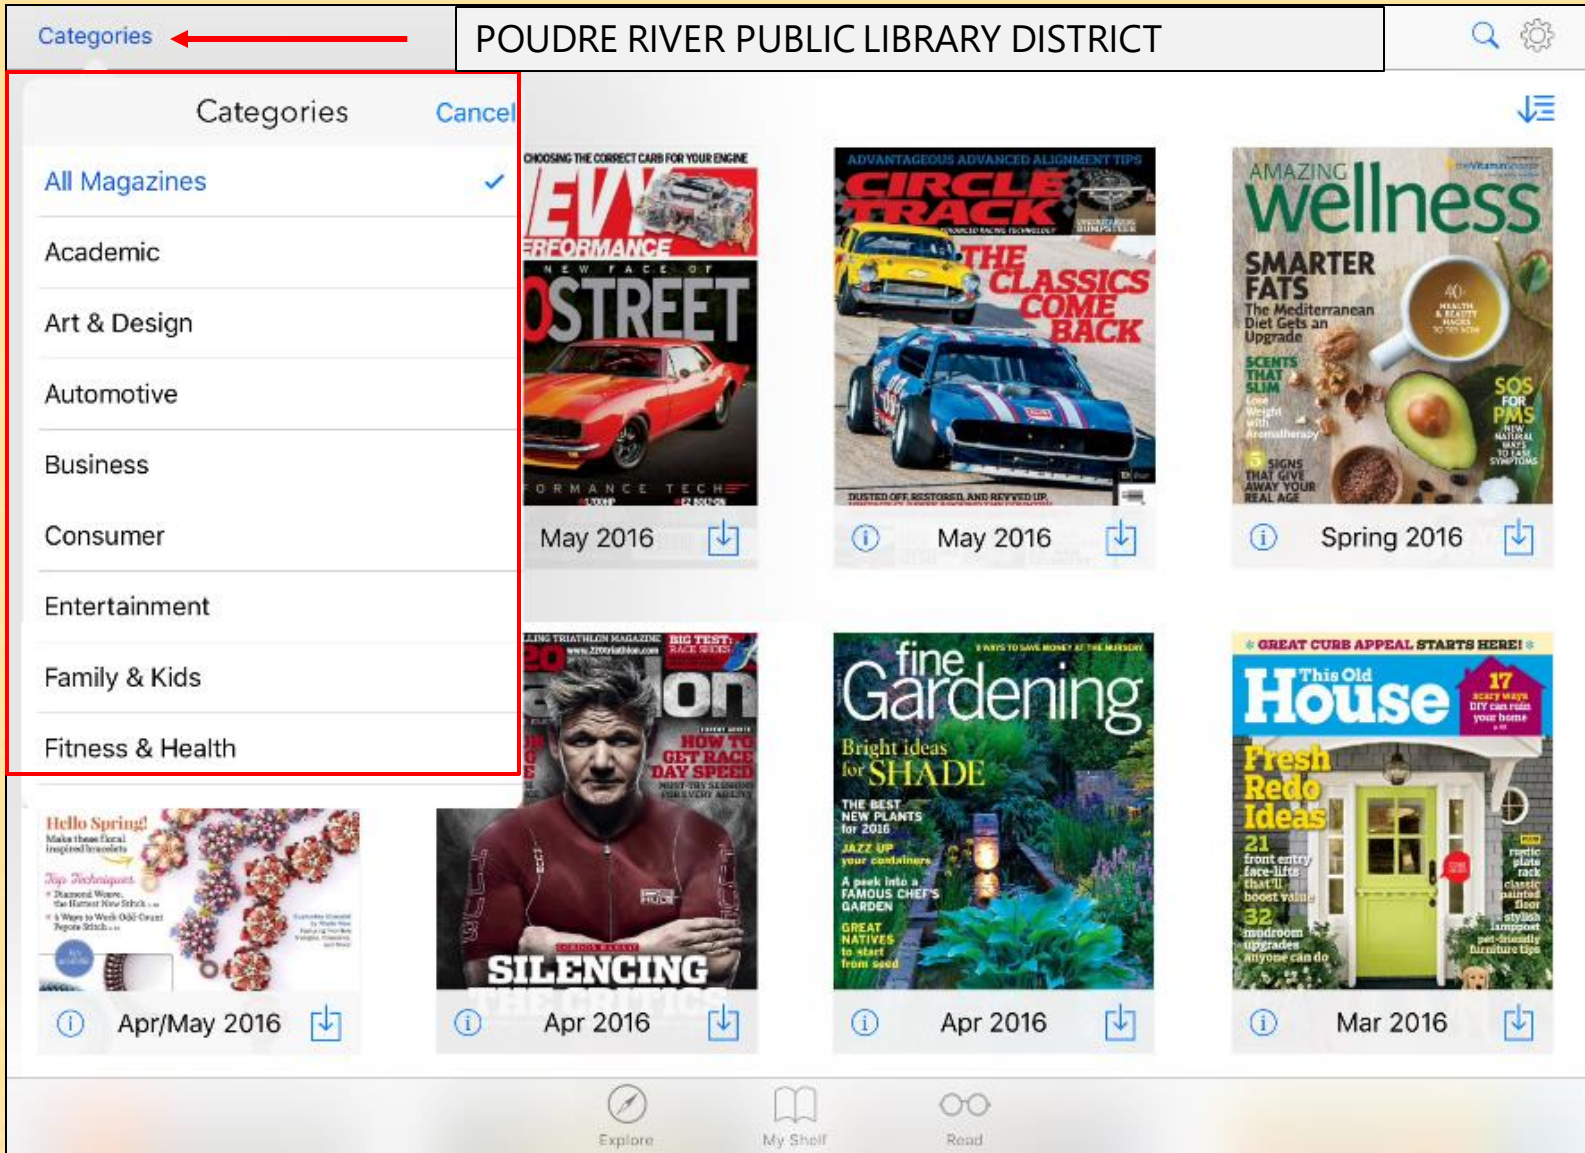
Categories

POUDRE RIVER PUBLIC LIBRARY DISTRICT

Categories Cancel

All Magazines

Academic

Art & Design

Automotive

Business

Consumer

Entertainment

Family & Kids

Fitness & Health

CHOOSING THE CORRECT CARB FOR YOUR ENGINE

EVY

RFORMANCE

NEW FACE OF

STREET

ORMANCE TECH

May 2016

ADVANTAGEOUS ADVANCED ALIGNMENT TIPS

CIRCLE TRACK

THE CLASSICS COME BACK

DUSTED OFF, RESTORED, AND REVVED UP

May 2016

AMAZING wellness

SMARTER FATS

The Mediterranean Diet Gets an Upgrade

SCENTS THAT SLIM

SOS FOR PMS

SIGNS THAT GIVE AWAY YOUR REAL AGE

Spring 2016

Hello Spring!

Apr/May 2016

BIG TEST:

HOW TO GET RACE DAY SPEED

SILENCING THE CRITICS

Apr 2016

fine Gardening

Bright ideas for SHADE

THE BEST NEW PLANTS for 2016

JAZZ UP your containers

A peek into a FAMOUS CHEF'S GARDEN

GREAT NATIVES to start from seed

Apr 2016

GREAT CURB APPEAL STARTS HERE!

This Old House

17

Fresh Redo Ideas

21 front entry face-lifts that'll boost value

32 mudroom upgrades anyone can do

Mar 2016

Explore My Shelf Read